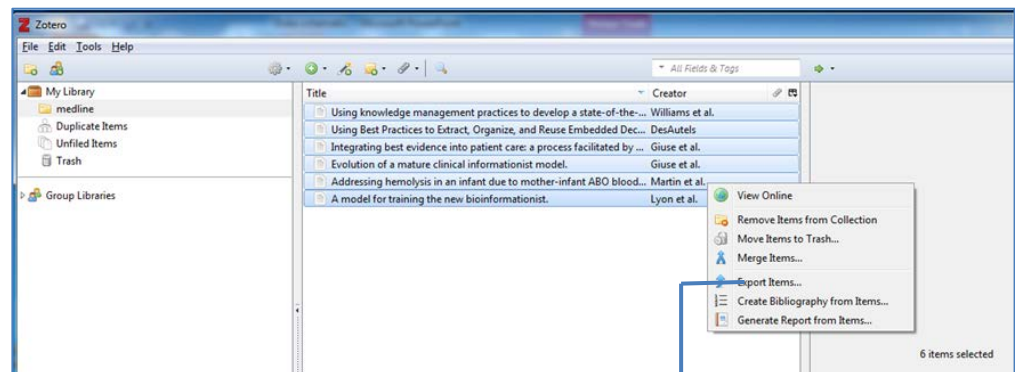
Zotero

File Edit Tools Help

All Fields & Tags

My Library
medline
Duplicate Items
Unfiled Items
Trash

Group Libraries

| Title | Creator |
|---|---|
| Using knowledge management practices to develop a state-of-the-... | Williams et al. |
| Using Best Practices to Extract, Organize, and Reuse Embedded Dec... | DesAutels |
| Integrating best evidence into patient care: a process facilitated by ... | Giuse et al. |
| Evolution of a mature clinical informationist model. | Giuse et al. |
| Addressing hemolysis in an infant due to mother-infant ABO blood... | Martin et al. |
| A model for training the new bioinformationist. | Lyon et al. |

View Online
Remove Items from Collection
Move Items to Trash...
Merge Items...
Export Items...
Create Bibliography from Items...
Generate Report from Items...

6 items selected